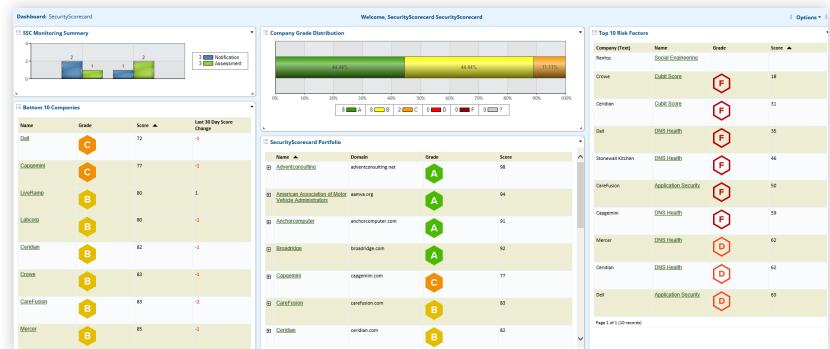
Dashboard: SecurityScorecard

Welcome, SecurityScorecard SecurityScorecard

Options

SSC Monitoring Summary

4
2
0

2
1
1
2

1 Notification
2 Assessment

Company Grade Distribution

44.44%
44.44%
11.11%

0%
10%
20%
30%
40%
50%
60%
70%
80%
90%
100%

4 A
4 B
1 C
0 D
0 F
0 ?

Top 10 Risk Factors

| Company (Text) | Name | Grade | Score |
|---|---|---|---|
| Rexfsc | Social Engineering | | |
| Crowe | Cubit Score | F | 18 |
| Ceridian | Cubit Score | F | 31 |
| Dell | DNS Health | F | 35 |
| Stonewall Kitchen | DNS Health | F | 46 |
| CareFusion | Application Security | F | 50 |
| Capgemini | DNS Health | F | 59 |
| Mercer | DNS Health | D | 62 |
| Ceridian | DNS Health | D | 62 |
| Dell | Application Security | D | 63 |

Page 1 of 1 (10 records)

Bottom 10 Companies

| Name | Grade | Score | Last 30 Day Score Change |
|---|---|---|---|
| Dell | C | 72 | -1 |
| Capgemini | C | 77 | -1 |
| LiveRamp | B | 80 | 1 |
| Labcorp | B | 80 | -1 |
| Ceridian | B | 82 | -1 |
| Crowe | B | 83 | -1 |
| CareFusion | B | 83 | -2 |
| Mercer | B | 85 | -1 |

SecurityScorecard Portfolio

| Name | Domain | Grade | Score |
|---|---|---|---|
| Adventconsulting | adventconsulting.net | A | 98 |
| American Association of Motor Vehicle Administrators | aamva.org | A | 94 |
| Anchorcomputer | anchorcomputer.com | A | 91 |
| Broadridge | broadridge.com | A | 92 |
| Capgemini | capgemini.com | C | 77 |
| CareFusion | carefusion.com | B | 83 |
| Ceridian | ceridian.com | B | 82 |